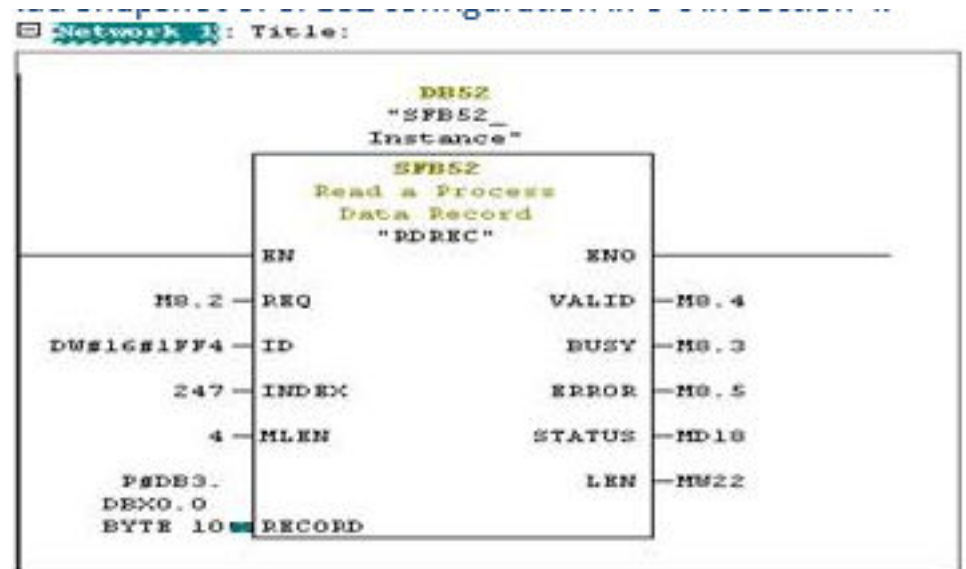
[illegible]

Network 1: Title:

DB52
"SFB52_
Instance"

SFB52
Read a Process
Data Record
"RDREC"

EN
ENO

M8.2 — REQ
VALID — M8.4

DW#16#1FF4 — ID
BUSY — M8.3

247 — INDEX
ERROR — M8.5

4 — MLEN
STATUS — MD18

LEN — MW22

P#DB3.
DBX0.0
BYTE 10 — RECORD